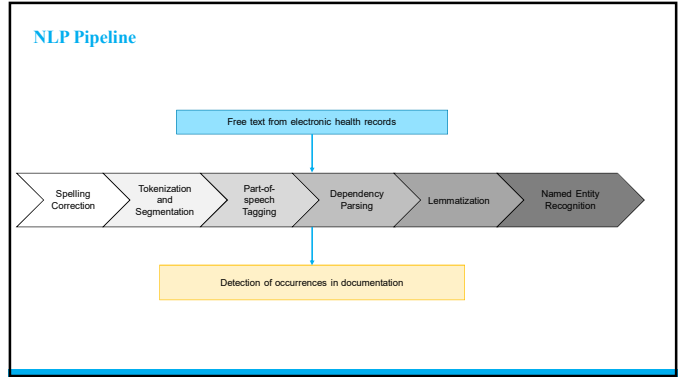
NLP Pipeline

Free text from electronic health records

Spelling Correction

Tokenization and Segmentation

Part-of-speech Tagging

Dependency Parsing

Lemmatization

Named Entity Recognition

Detection of occurrences in documentation